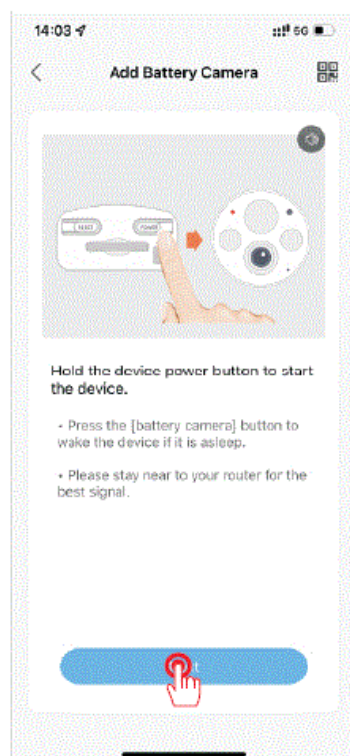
14:03

5G

Add Battery Camera

RESET

POWER

Hold the device power button to start the device.

• Press the [battery camera] button to wake the device if it is asleep.

• Please stay near to your router for the best signal.

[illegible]t